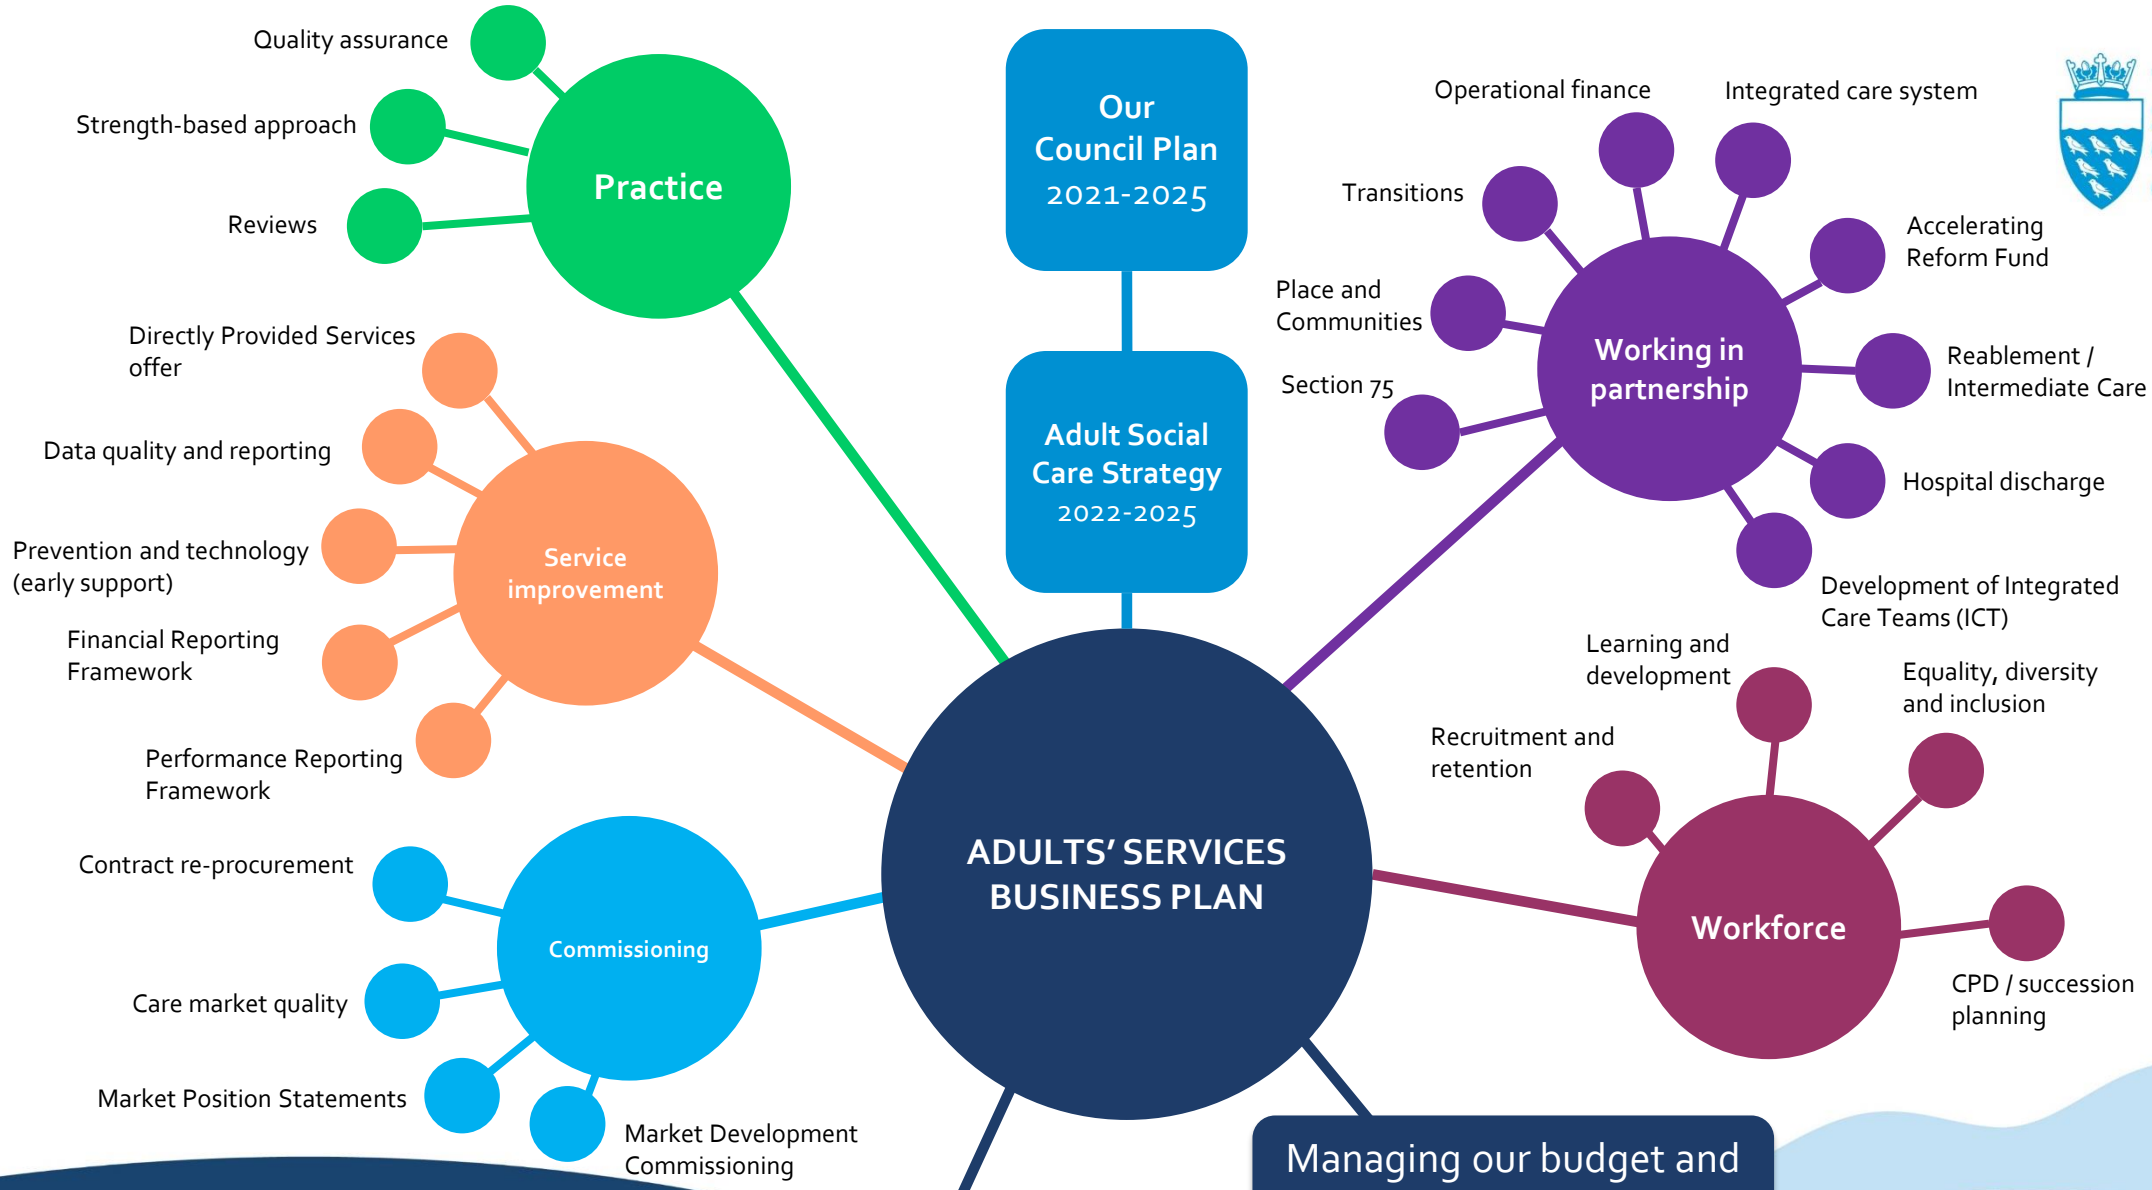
Our Council Plan 2021-2025

Adult Social Care Strategy 2022-2025

ADULTS' SERVICES BUSINESS PLAN

Practice

Quality assurance

Strength-based approach

Reviews

Service improvement

Directly Provided Services offer

Data quality and reporting

Prevention and technology (early support)

Financial Reporting Framework

Performance Reporting Framework

Commissioning

Contract re-procurement

Care market quality

Market Position Statements

Market Development Commissioning

Working in partnership

Operational finance

Integrated care system

Transitions

Accelerating Reform Fund

Place and Communities

Reablement / Intermediate Care

Section 75

Hospital discharge

Development of Integrated Care Teams (ICT)

Workforce

Learning and development

Equality, diversity and inclusion

Recruitment and retention

CPD / succession planning

Managing our budget and